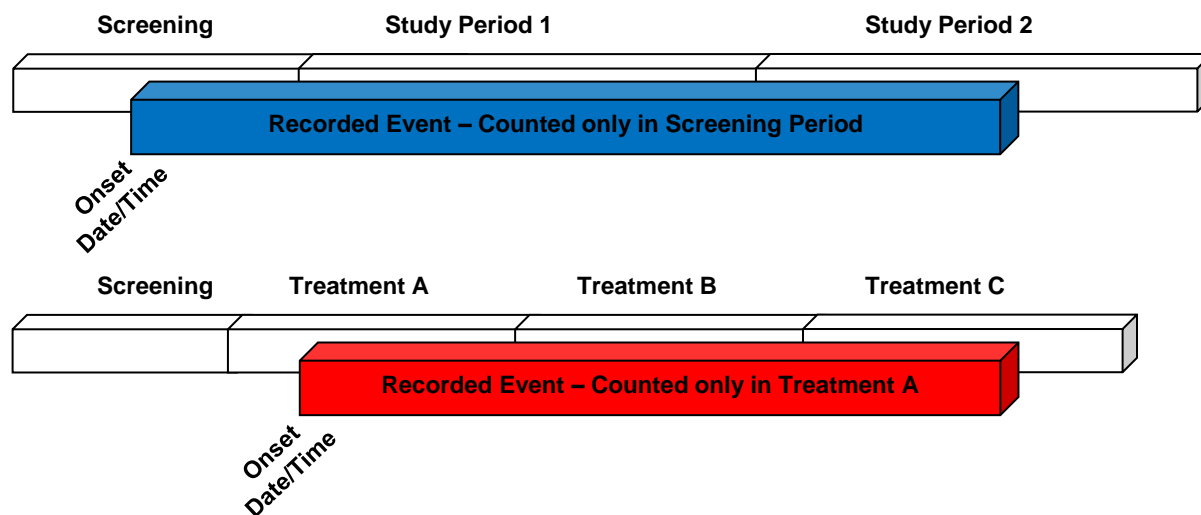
Screening

Study Period 1

Study Period 2

Recorded Event – Counted only in Screening Period

Onset Date/Time

Screening

Treatment A

Treatment B

Treatment C

Recorded Event – Counted only in Treatment A

Onset Date/Time